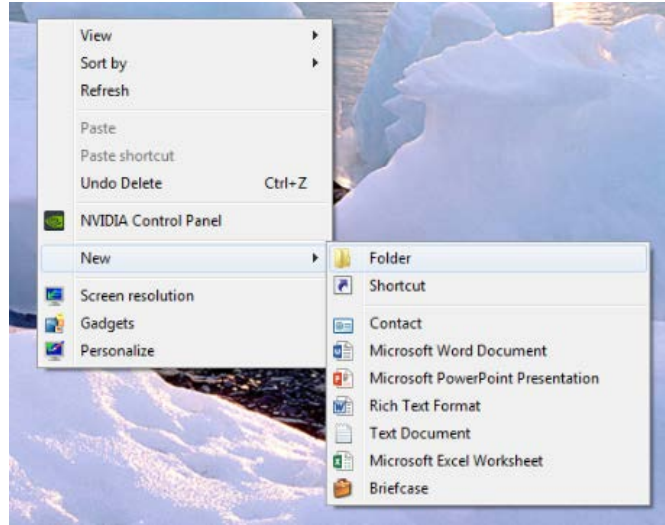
View
Sort by
Refresh
Paste
Paste shortcut
Undo Delete Ctrl+Z
NVIDIA Control Panel
New
Screen resolution
Gadgets
Personalize

Folder
Shortcut
Contact
Microsoft Word Document
Microsoft PowerPoint Presentation
Rich Text Format
Text Document
Microsoft Excel Worksheet
Briefcase